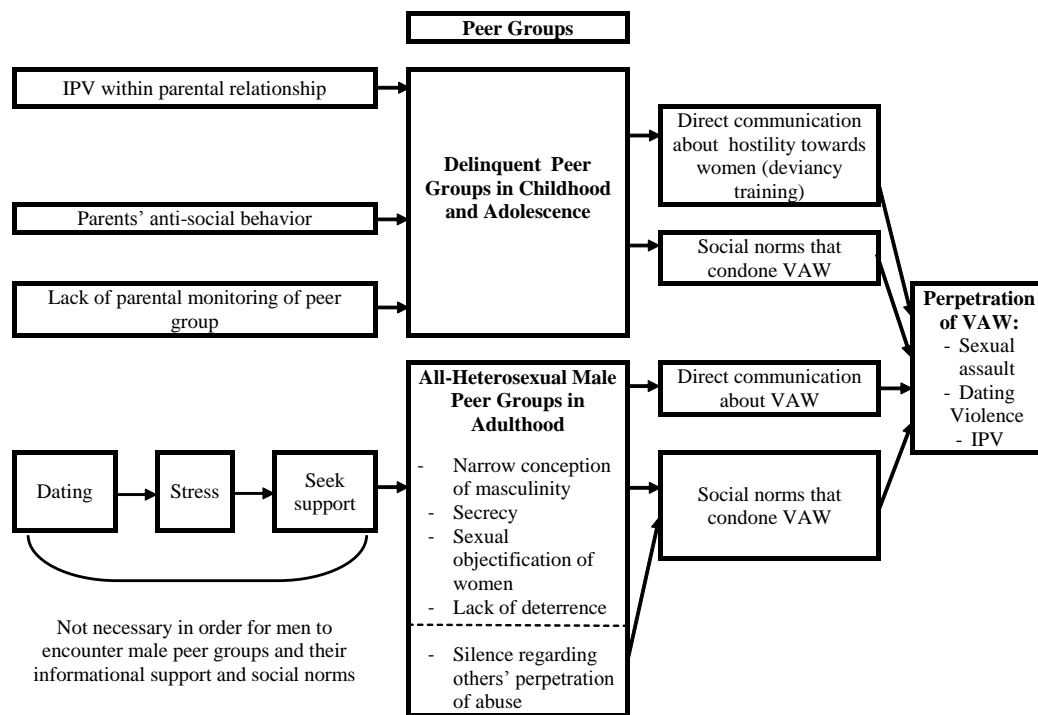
Peer Groups

IPV within parental relationship

Parents' anti-social behavior

Lack of parental monitoring of peer group

Delinquent Peer Groups in Childhood and Adolescence

Direct communication about hostility towards women (deviancy training)

Social norms that condone VAW

Perpetration of VAW:
- Sexual assault
- Dating Violence
- IPV

Dating

Stress

Seek support

Not necessary in order for men to encounter male peer groups and their informational support and social norms

All-Heterosexual Male Peer Groups in Adulthood
- Narrow conception of masculinity
- Secrecy
- Sexual objectification of women
- Lack of deterrence
- Silence regarding others' perpetration of abuse

Direct communication about VAW

Social norms that condone VAW